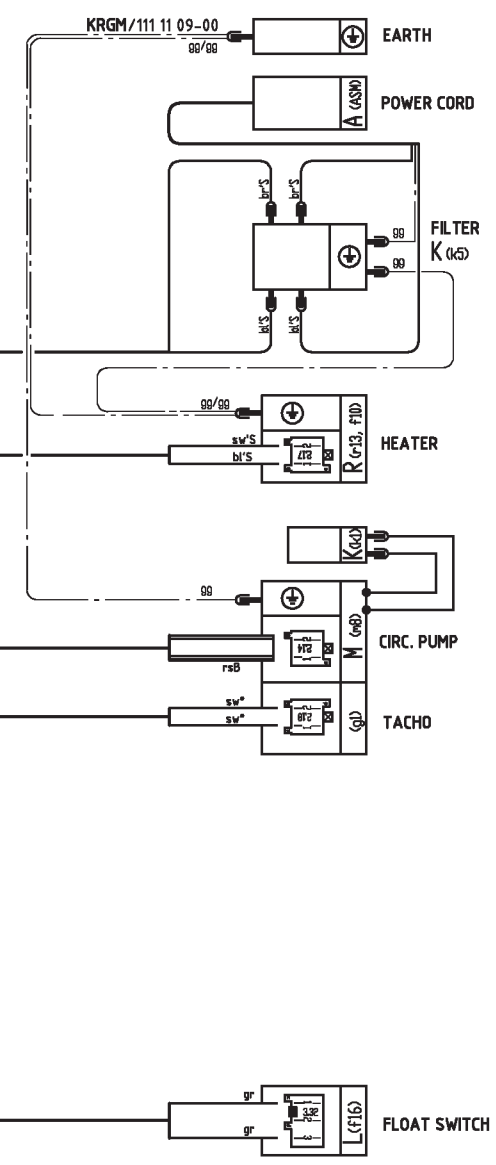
KRGM/111 11 09-00
gg/gg
EARTH
A (ASN)
POWER CORD
br'S
br'S
gg
gg
FILTER
K (k5)
bl'S
bl'S
gg/gg
R (r13, f10)
sw'S
bl'S
HEATER
K(k1)
gg
M (m8)
rsB
CIRC. PUMP
sw*
sw*
(g1)
TACHO
gr
gr
L(f16)
FLOAT SWITCH